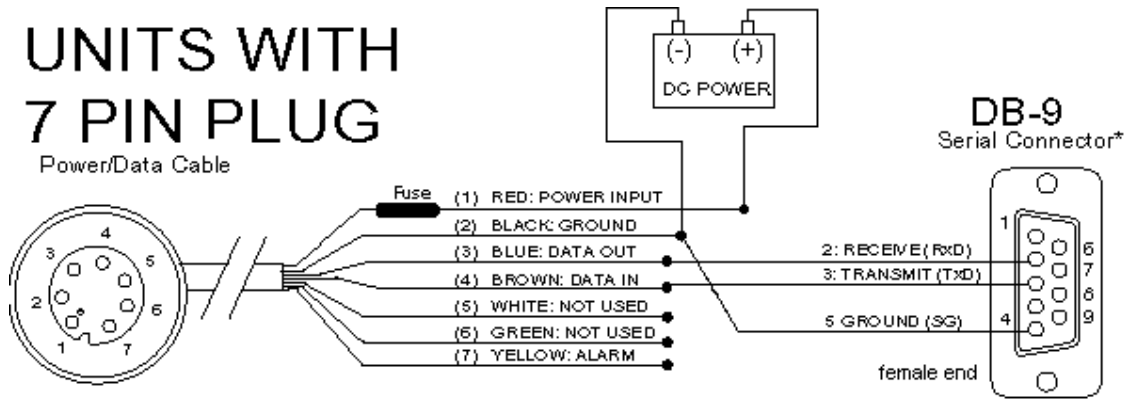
UNITS WITH
7 PIN PLUG
Power/Data Cable

(-) (+)
DC POWER

DB-9
Serial Connector*

Fuse
(1) RED: POWER INPUT
(2) BLACK: GROUND
(3) BLUE: DATA OUT
(4) BROWN: DATA IN
(5) WHITE: NOT USED
(6) GREEN: NOT USED
(7) YELLOW: ALARM

3 4 5
2 6
1 7

2: RECEIVE (RxD)
3: TRANSMIT (TxD)
5 GROUND (SG)

1
6
7
6
9
4

female end